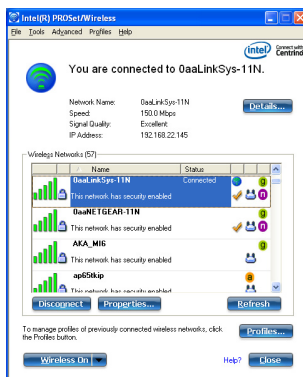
Intel(R) PROSet/Wireless

File Tools Advanced Profiles Help

intel Connect with Centrino

You are connected to 0aaLinkSys-11N.

| Network Name: | 0aaLinkSys-11N |
|---|---|
| Speed: | 150.0 Mbps |
| Signal Quality: | Excellent |
| IP Address: | 192.168.22.145 |

Details...

Wireless Networks (57)

| Name | Status |
|---|---|
| 0aaLinkSys-11N This network has security enabled | Connected |
| 0aaNETGEAR-11N This network has security enabled | |
| AKA_MI6 This network has security enabled | |
| ap65tkip This network has security enabled | |

Disconnect Properties... Refresh

To manage profiles of previously connected wireless networks, click the Profiles button.

Profiles...

Wireless On Help? Close